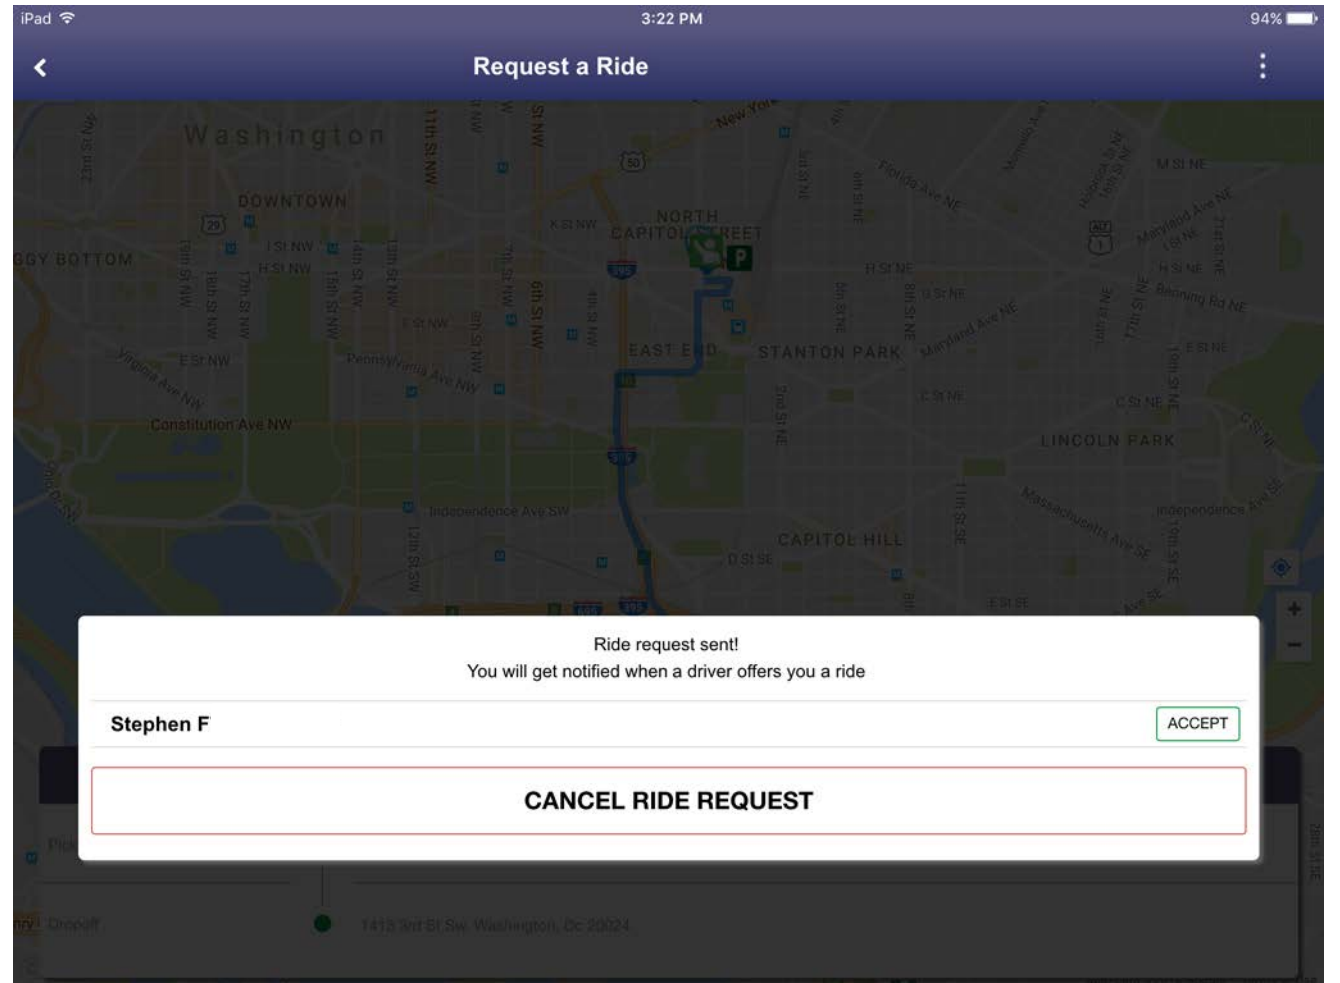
iPad 3:22 PM 94%

Request a Ride

Washington
DOWNTOWN
FOGGY BOTTOM
NORTH CAPITOL STREET
EAST END
STANTON PARK
LINCOLN PARK
CAPITOL HILL
Constitution Ave NW
Pennsylvania Ave NW
Virginia Ave NW
Independence Ave SW
Massachusetts Ave SE
Maryland Ave NE
Florida Ave NE
New York Ave
Benning Rd NE
11th St NW
6th St NW
K St NW
H St NE
C St NE
E St NW
D St SE
E St SE
M St NE

Ride request sent!
You will get notified when a driver offers you a ride

Stephen F

ACCEPT

CANCEL RIDE REQUEST

Dropoff 1413 3rd St Sw, Washington, Dc 20024